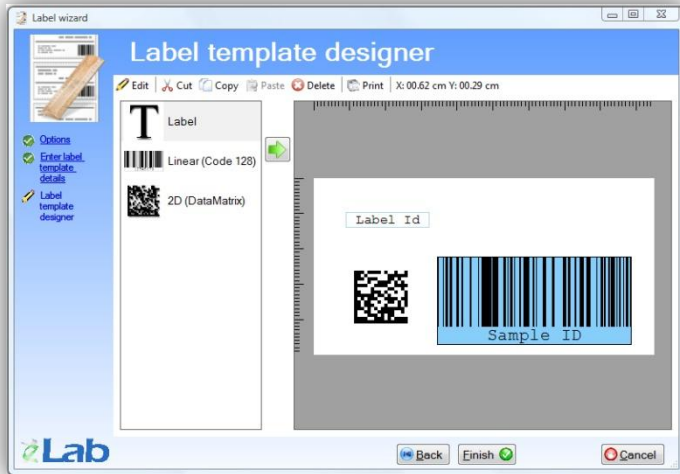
Label wizard

Label template designer

Edit Cut Copy Paste Delete Print X: 00.62 cm Y: 00.29 cm

Options

Enter label template details

Label template designer

T Label

Linear (Code 128)

2D (DataMatrix)

Label Id

Sample ID

eLab

Back Finish Cancel